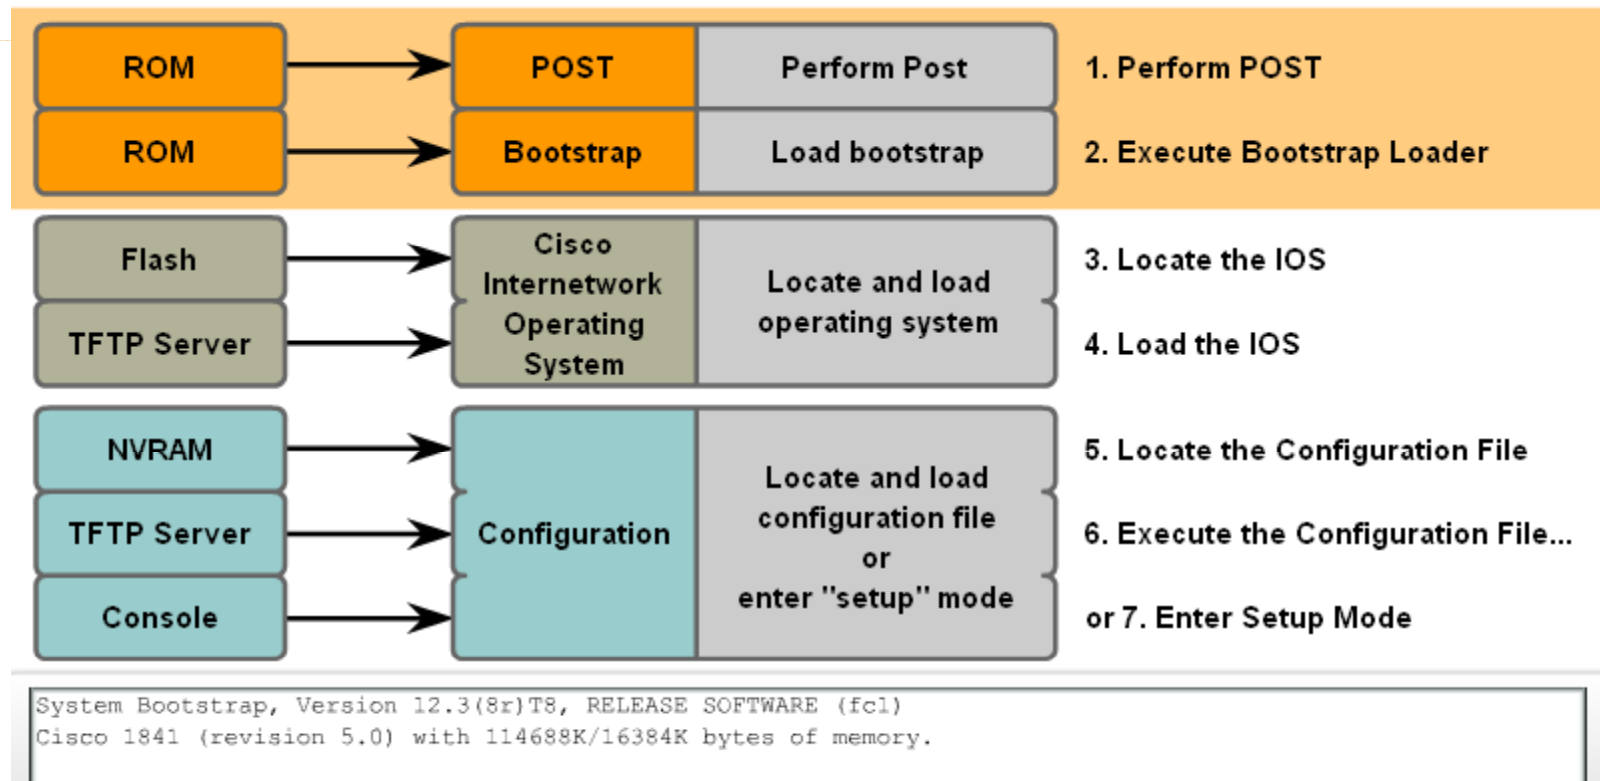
ROM

POST

Perform Post

1. Perform POST

ROM

Bootstrap

Load bootstrap

2. Execute Bootstrap Loader

Flash

TFTP Server

Cisco Internetwork Operating System

Locate and load operating system

3. Locate the IOS

4. Load the IOS

NVRAM

TFTP Server

Console

Configuration

Locate and load configuration file or enter "setup" mode

5. Locate the Configuration File

6. Execute the Configuration File...

or 7. Enter Setup Mode

System Bootstrap, Version 12.3(8r)T8, RELEASE SOFTWARE (fc1)
Cisco 1841 (revision 5.0) with 114688K/16384K bytes of memory.